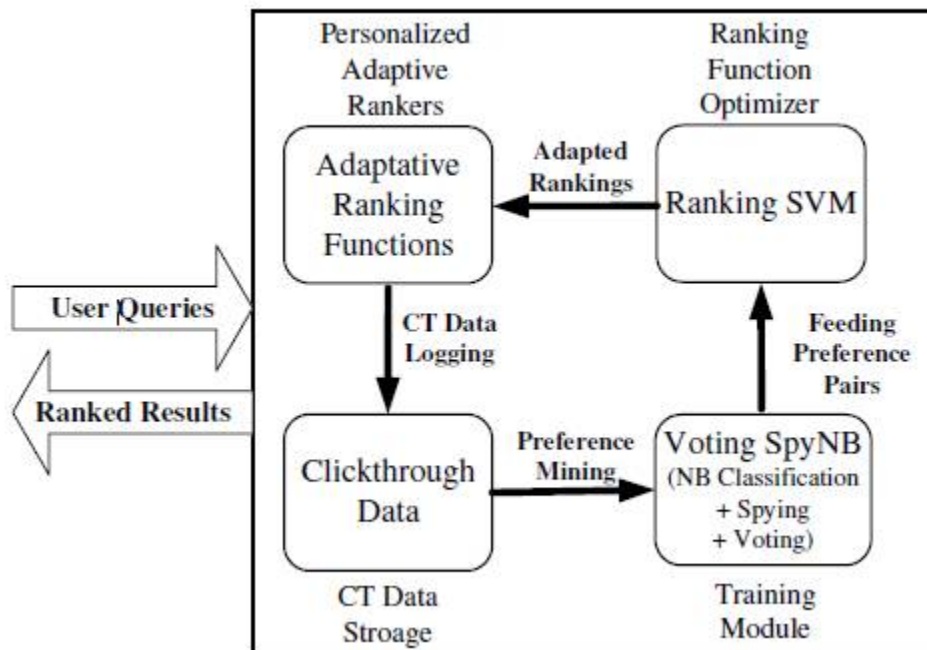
Personalized Adaptive Rankers

Ranking Function Optimizer

Adaptative Ranking Functions

Adapted Rankings

Ranking SVM

User Queries

Ranked Results

CT Data Logging

Feeding Preference Pairs

Clickthrough Data

Preference Mining

Voting SpyNB (NB Classification + Spying + Voting)

CT Data Stroage

Training Module